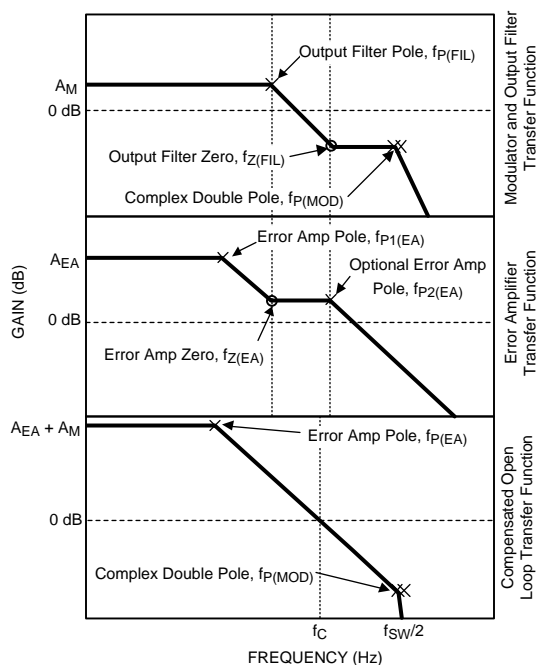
Modulator and Output Filter Transfer Function

$A_M$

0 dB

Output Filter Pole, $f_{P(FIL)}$

Output Filter Zero, $f_{Z(FIL)}$

Complex Double Pole, $f_{P(MOD)}$

Error Amplifier Transfer Function

$A_{EA}$

0 dB

Error Amp Pole, $f_{P1(EA)}$

Optional Error Amp Pole, $f_{P2(EA)}$

Error Amp Zero, $f_{Z(EA)}$

GAIN (dB)

Compensated Open Loop Transfer Function

$A_{EA} + A_M$

0 dB

Error Amp Pole, $f_{P(EA)}$

Complex Double Pole, $f_{P(MOD)}$

$f_C$

$f_{SW}/2$

FREQUENCY (Hz)